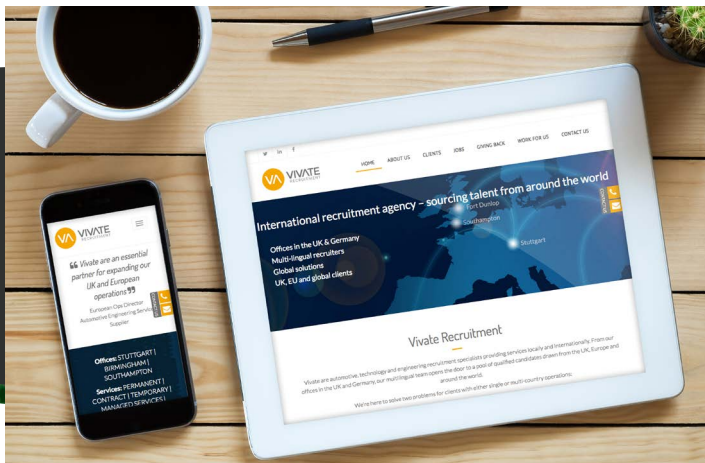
VA VIVATE RECRUITMENT

HOME ABOUT US CLIENTS JOBS GIVING BACK WORK FOR US CONTACT US

International recruitment agency – sourcing talent from around the world

Fort Dunlop
Southampton
Stuttgart

Offices in the UK & Germany
Multi-lingual recruiters
Global solutions
UK, EU and global clients

Vivate Recruitment

Vivate are automotive, technology and engineering recruitment specialists providing services locally and internationally. From our offices in the UK and Germany, our multilingual team opens the door to a pool of qualified candidates drawn from the UK, Europe and around the world.

We're here to solve two problems for clients with either single or multi-country operations.

VA VIVATE RECRUITMENT

"Vivate are an essential partner for expanding our UK and European operations"

European Ops Director
Automotive Engineering Services Supplier

Offices: STUTTGART | BIRMINGHAM | SOUTHAMPTON

Services: PERMANENT | CONTRACT | TEMPORARY | MANAGED SERVICES |